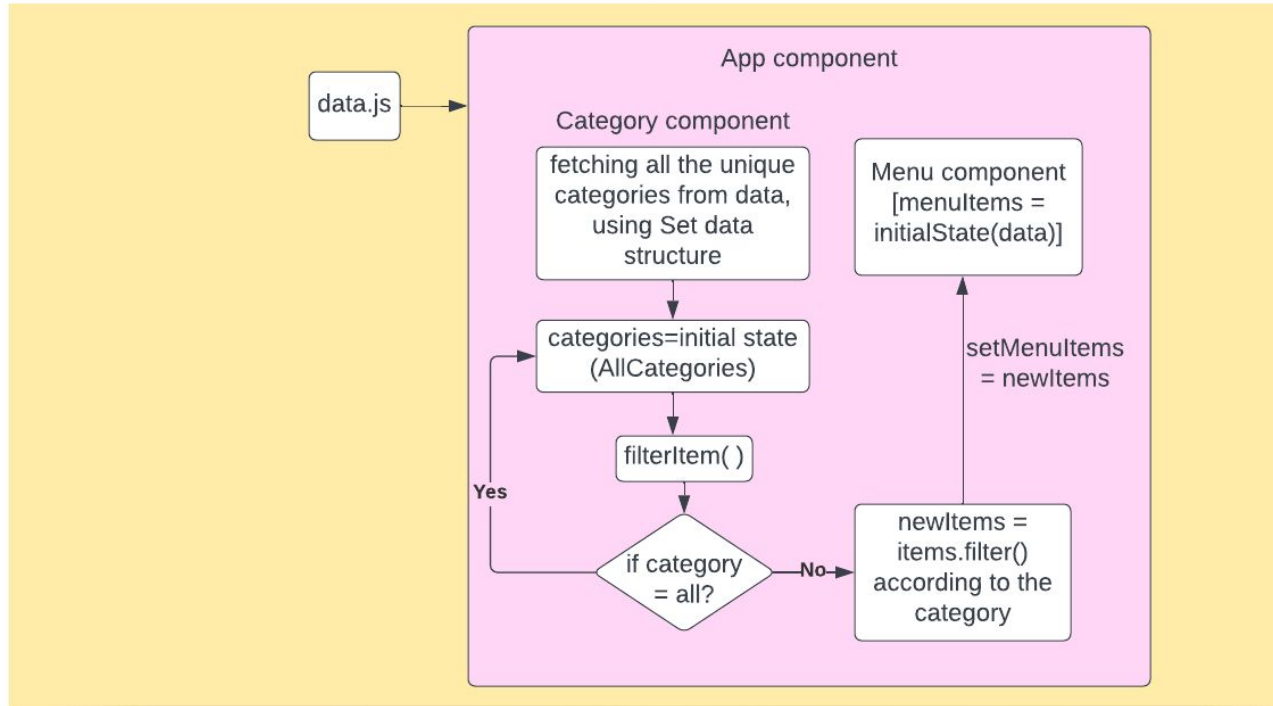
App component

data.js

Category component

fetching all the unique categories from data, using Set data structure

Menu component [menuItems = initialState(data)]

categories=initial state (AllCategories)

setMenuItems = newItems

filterItem( )

Yes

if category = all?

No

newItems = items.filter() according to the category